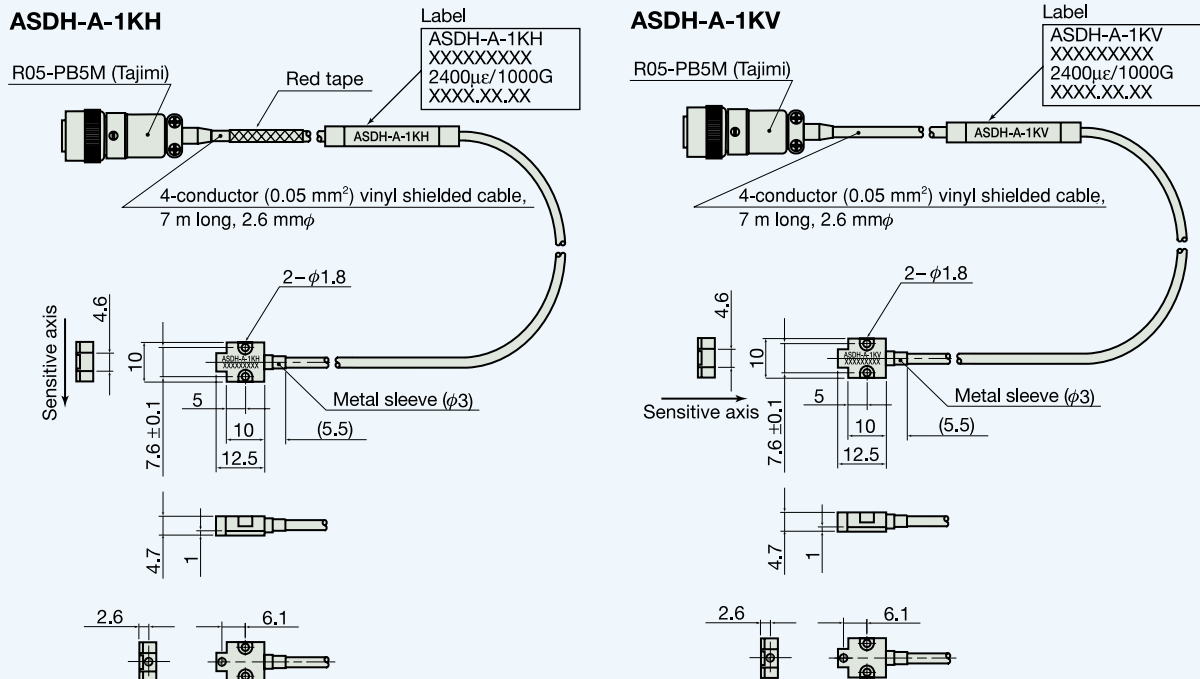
ASDH-A-1KH

Label
ASDH-A-1KH
XXXXXXXXX
2400με/1000G
XXXX.XX.XX

R05-PB5M (Tajimi)

Red tape

ASDH-A-1KH

4-conductor (0.05 mm$^2$) vinyl shielded cable, 7 m long, 2.6 mm$\phi$

2−$\phi$1.8

4.6

10

Sensitive axis

ASDH-A-1KH
XXXXXXXXX

5

Metal sleeve ($\phi$3)

7.6±0.1

10

(5.5)

12.5

4.7

1

2.6

6.1

ASDH-A-1KV

Label
ASDH-A-1KV
XXXXXXXXX
2400με/1000G
XXXX.XX.XX

R05-PB5M (Tajimi)

ASDH-A-1KV

4-conductor (0.05 mm$^2$) vinyl shielded cable, 7 m long, 2.6 mm$\phi$

2−$\phi$1.8

4.6

10

ASDH-A-1KV
XXXXXXXXX

Metal sleeve ($\phi$3)

5

Sensitive axis

7.6±0.1

10

(5.5)

12.5

4.7

1

2.6

6.1